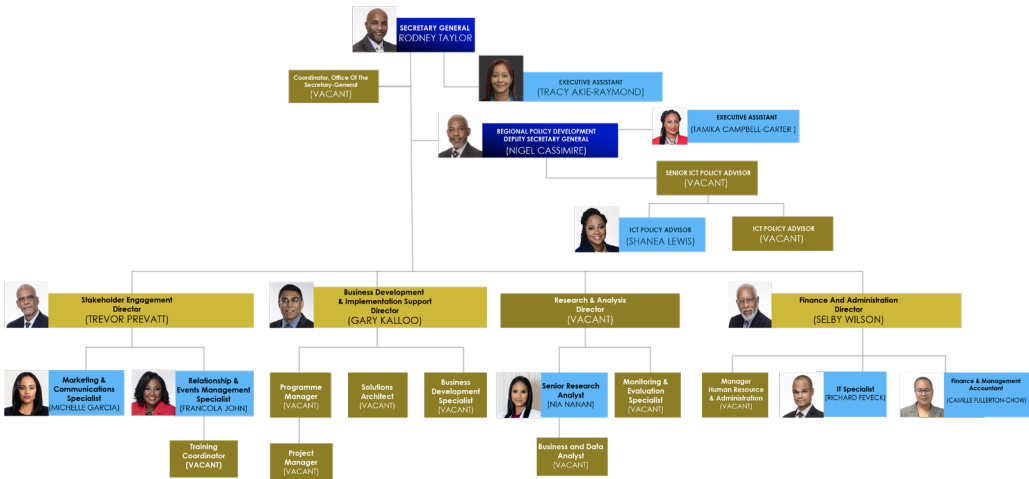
SECRETARY GENERAL
RODNEY TAYLOR

Coordinator, Office Of The Secretary-General
(VACANT)

EXECUTIVE ASSISTANT
(TRACY AKIE-RAYMOND)

REGIONAL POLICY DEVELOPMENT DEPUTY SECRETARY GENERAL
(NIGEL CASSIMIRE)

EXECUTIVE ASSISTANT
(TAMIKA CAMPBELL-CARTER )

SENIOR ICT POLICY ADVISOR
(VACANT)

ICT POLICY ADVISOR
(SHANEA LEWIS)

ICT POLICY ADVISOR
(VACANT)

Stakeholder Engagement Director
(TREVOR PREVATT)

Business Development & Implementation Support Director
(GARY KALLOO)

Research & Analysis Director
(VACANT)

Finance And Administration Director
(SELBY WILSON)

Marketing & Communications Specialist
(MICHELLE GARCIA)

Relationship & Events Management Specialist
(FRANCOLA JOHN)

Training Coordinator
(VACANT)

Programme Manager
(VACANT)

Project Manager
(VACANT)

Solutions Architect
(VACANT)

Business Development Specialist
(VACANT)

Senior Research Analyst
(NIA NANAN)

Business and Data Analyst
(VACANT)

Monitoring & Evaluation Specialist
(VACANT)

Manager Human Resource & Administration
(VACANT)

IT Specialist
(RICHARD FEVECK)

Finance & Management Accountant
(CAMILLE FULLERTON-CHOW)